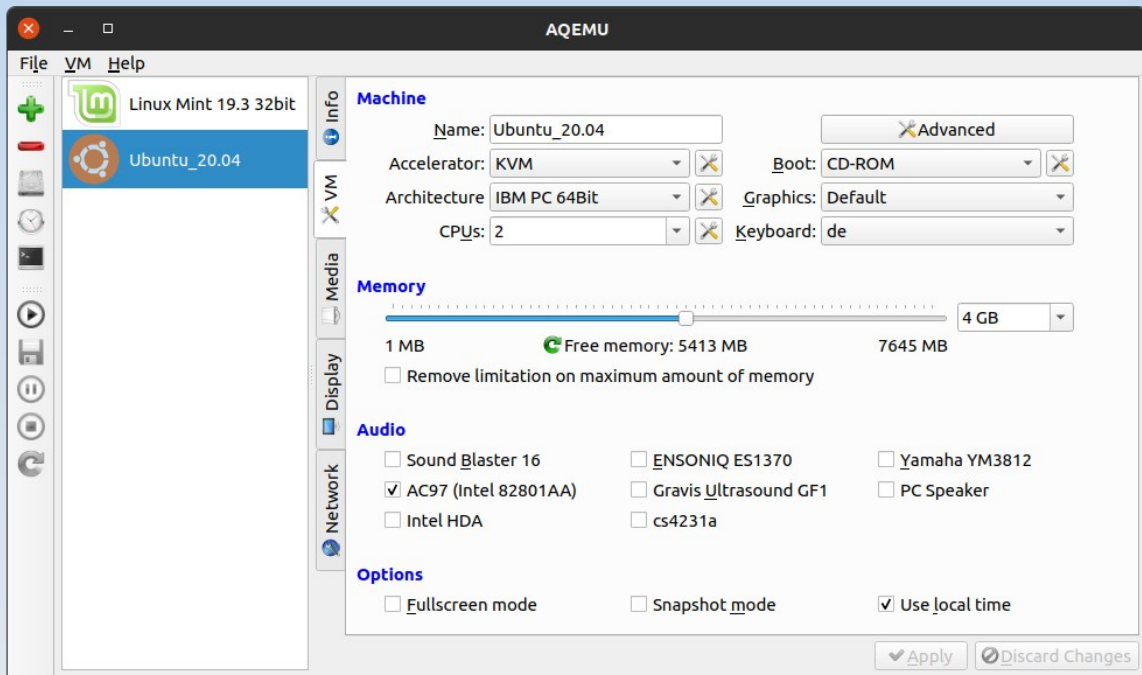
AQEMU

File VM Help

Linux Mint 19.3 32bit
Ubuntu_20.04

Info
VM
Media
Display
Network

Machine
Name: Ubuntu_20.04
Advanced
Accelerator: KVM
Boot: CD-ROM
Architecture IBM PC 64Bit
Graphics: Default
CPUs: 2
Keyboard: de

Memory
4 GB
1 MB
Free memory: 5413 MB
7645 MB
Remove limitation on maximum amount of memory

Audio
Sound Blaster 16
ENSONIQ ES1370
Yamaha YM3812
AC97 (Intel 82801AA)
Gravis Ultrasound GF1
PC Speaker
Intel HDA
cs4231a

Options
Fullscreen mode
Snapshot mode
Use local time

Apply
Discard Changes